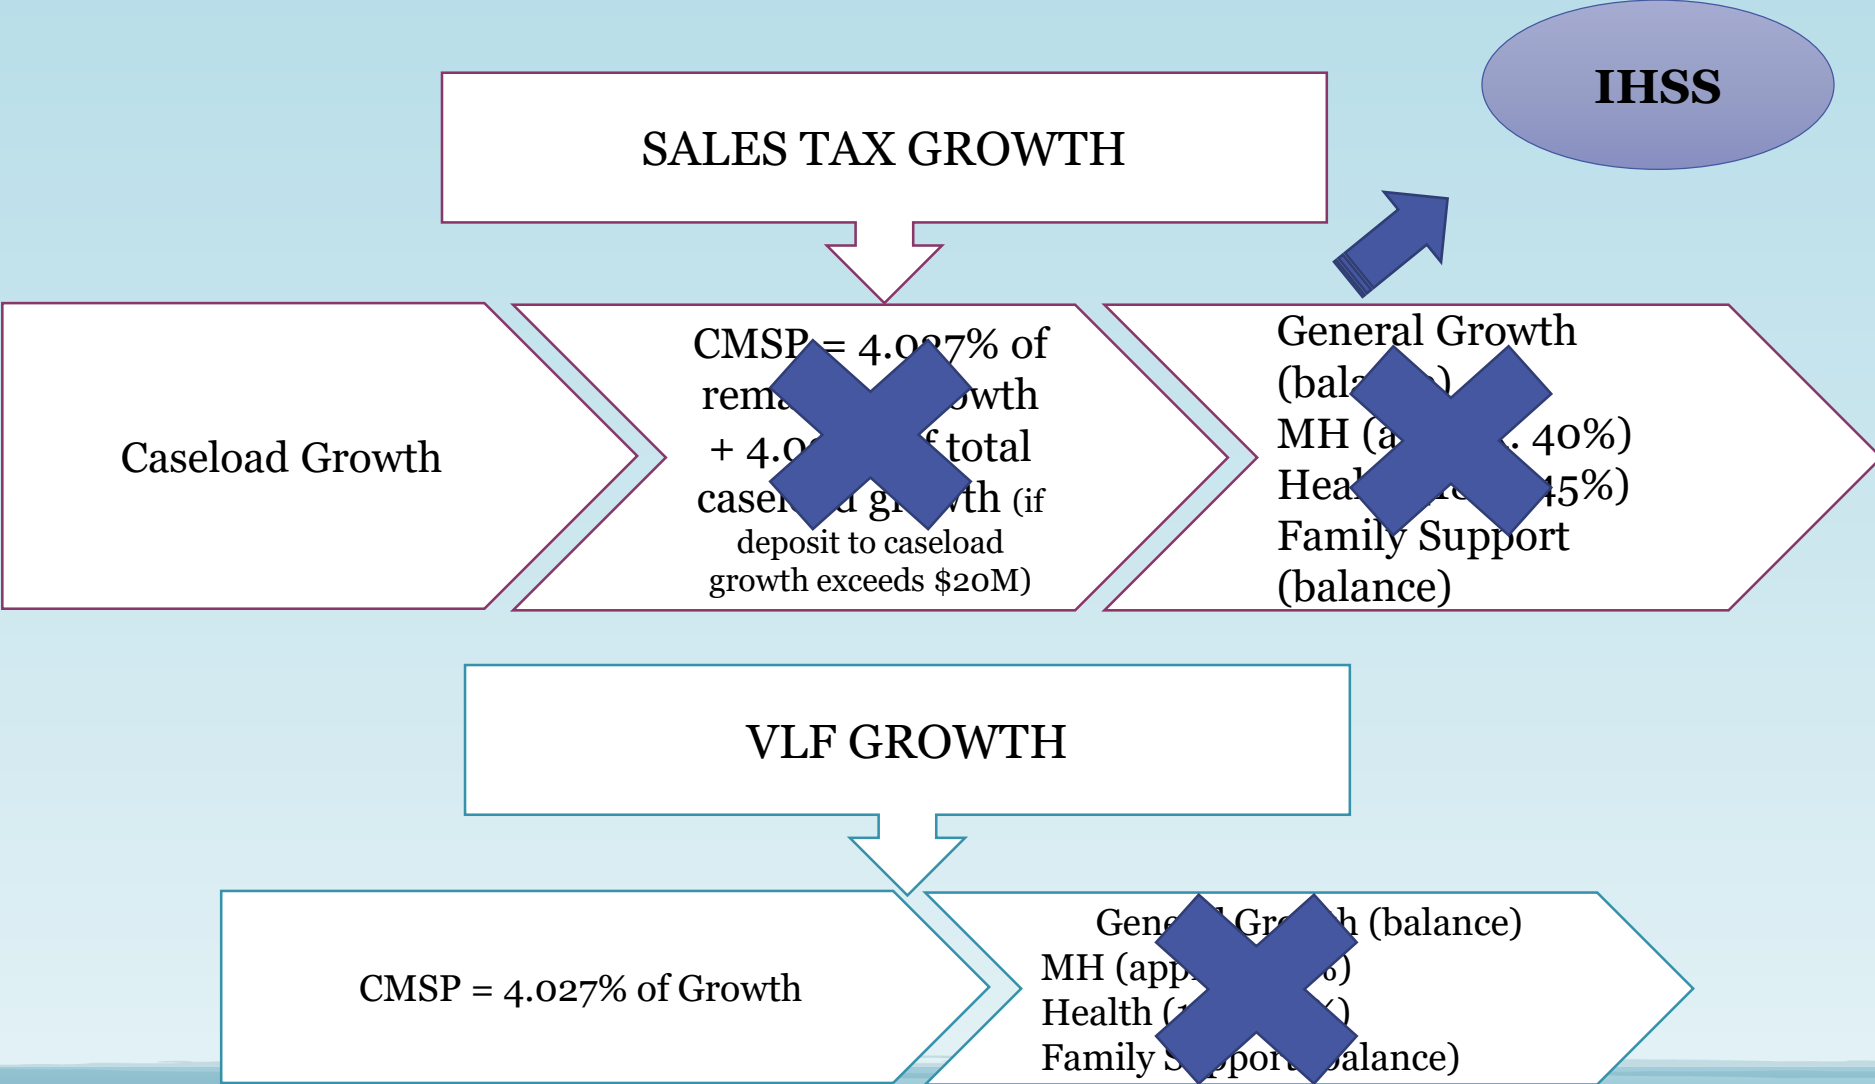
IHSS

SALES TAX GROWTH

Caseload Growth

CMSP = 4.0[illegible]7% of rema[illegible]owth + 4.0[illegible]f total casel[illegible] g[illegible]wth (if deposit to caseload growth exceeds $20M)

General Growth (bal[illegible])
MH (a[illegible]. 40%)
Heal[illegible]45%)
Family Support (balance)

VLF GROWTH

CMSP = 4.027% of Growth

Gene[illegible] Gr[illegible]h (balance)
MH (app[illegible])
Health ([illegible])
Family S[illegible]pport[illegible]alance)